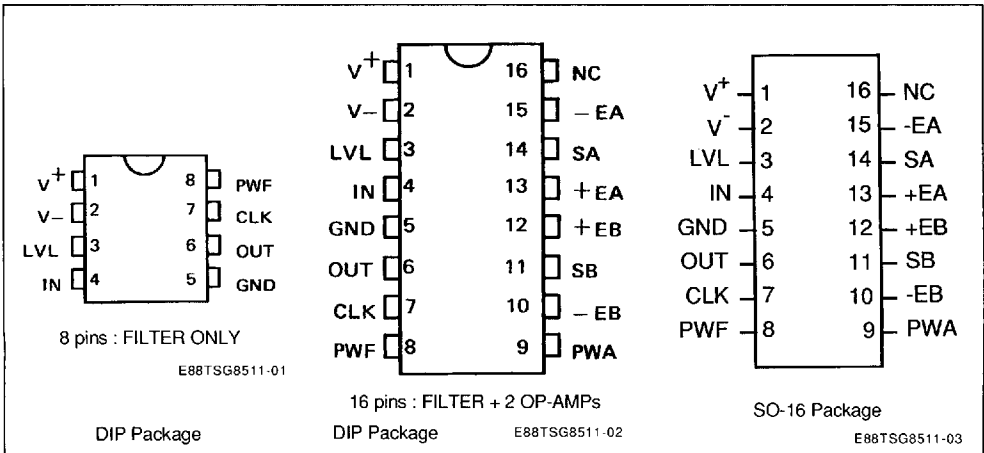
$V^+$ 1
V– 2
LVL 3
IN 4
8 PWF
7 CLK
6 OUT
5 GND

8 pins : FILTER ONLY

E88TSG8511-01

DIP Package

$V^+$ 1
V– 2
LVL 3
IN 4
GND 5
OUT 6
CLK 7
PWF 8
16 NC
15 – EA
14 SA
13 + EA
12 + EB
11 SB
10 – EB
9 PWA

16 pins : FILTER + 2 OP-AMPs

DIP Package

E88TSG8511-02

$V^+$ 1
$V^-$ 2
LVL 3
IN 4
GND 5
OUT 6
CLK 7
PWF 8
16 NC
15 -EA
14 SA
13 +EA
12 +EB
11 SB
10 -EB
9 PWA

SO-16 Package

E88TSG8511-03